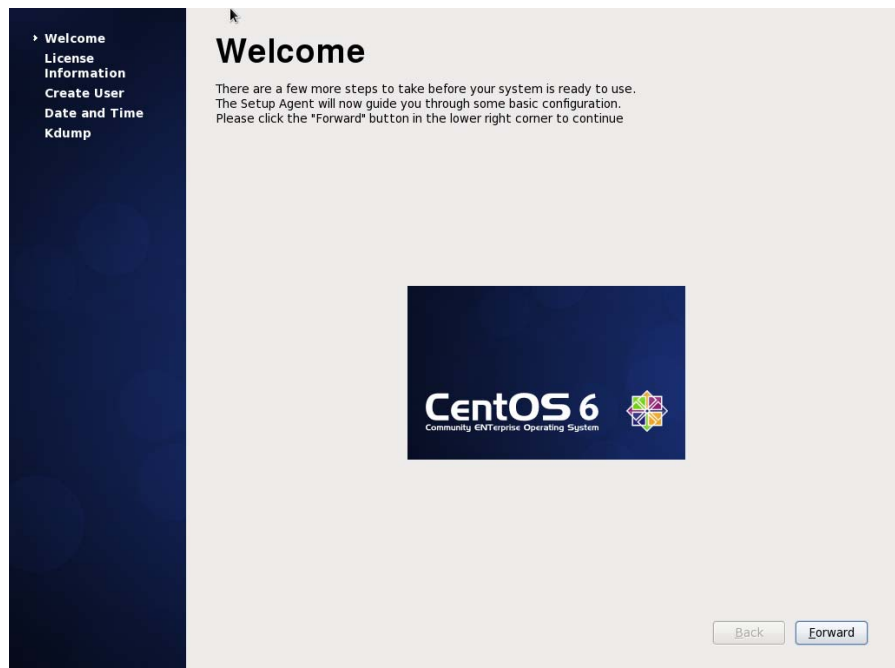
› Welcome
License Information
Create User
Date and Time
Kdump

Welcome

There are a few more steps to take before your system is ready to use.
The Setup Agent will now guide you through some basic configuration.
Please click the "Forward" button in the lower right corner to continue

CentOS 6
Community ENTerprise Operating System

Back
Forward